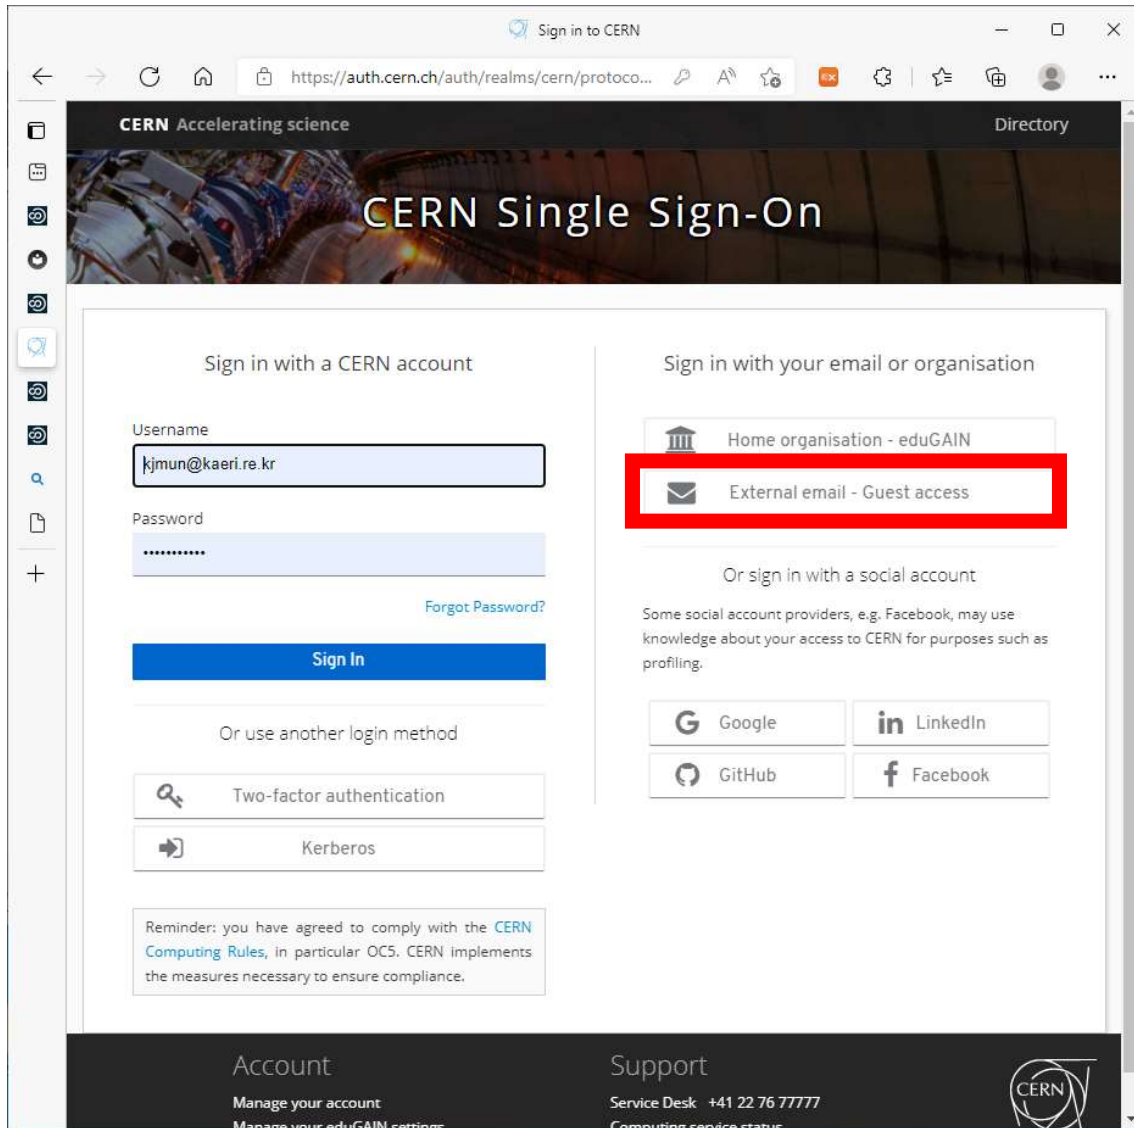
Sign in to CERN

https://auth.cern.ch/auth/realms/cern/protoco...

CERN Accelerating science

Directory

CERN Single Sign-On

Sign in with a CERN account

Username

kjmun@kaeri.re.kr

Password

•••••••••••

Forgot Password?

Sign In

Or use another login method

Two-factor authentication

Kerberos

Reminder: you have agreed to comply with the CERN Computing Rules, in particular OC5. CERN implements the measures necessary to ensure compliance.

Sign in with your email or organisation

Home organisation - eduGAIN

External email - Guest access

Or sign in with a social account

Some social account providers, e.g. Facebook, may use knowledge about your access to CERN for purposes such as profiling.

Google

LinkedIn

GitHub

Facebook

Account

Manage your account

Manage your eduGAIN settings

Support

Service Desk +41 22 76 77777

Computing service status

CERN